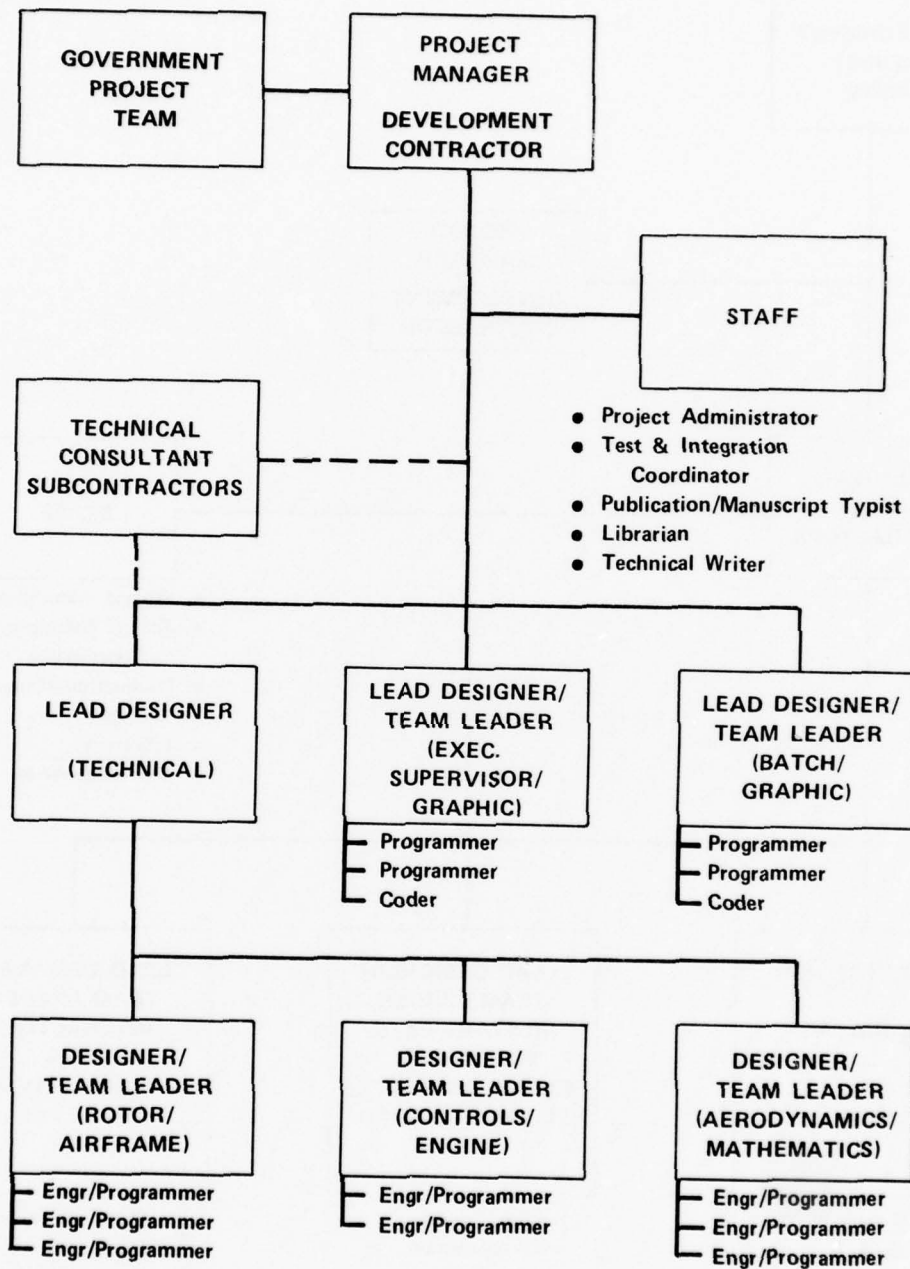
GOVERNMENT PROJECT TEAM

PROJECT MANAGER

DEVELOPMENT CONTRACTOR

STAFF

- Project Administrator
- Test & Integration Coordinator
- Publication/Manuscript Typist
- Librarian
- Technical Writer

TECHNICAL CONSULTANT SUBCONTRACTORS

LEAD DESIGNER

(TECHNICAL)

LEAD DESIGNER/ TEAM LEADER (EXEC. SUPERVISOR/ GRAPHIC)

Programmer
Programmer
Coder

LEAD DESIGNER/ TEAM LEADER (BATCH/ GRAPHIC)

Programmer
Programmer
Coder

DESIGNER/ TEAM LEADER (ROTOR/ AIRFRAME)

Engr/Programmer
Engr/Programmer
Engr/Programmer

DESIGNER/ TEAM LEADER (CONTROLS/ ENGINE)

Engr/Programmer
Engr/Programmer

DESIGNER/ TEAM LEADER (AERODYNAMICS/ MATHEMATICS)

Engr/Programmer
Engr/Programmer
Engr/Programmer